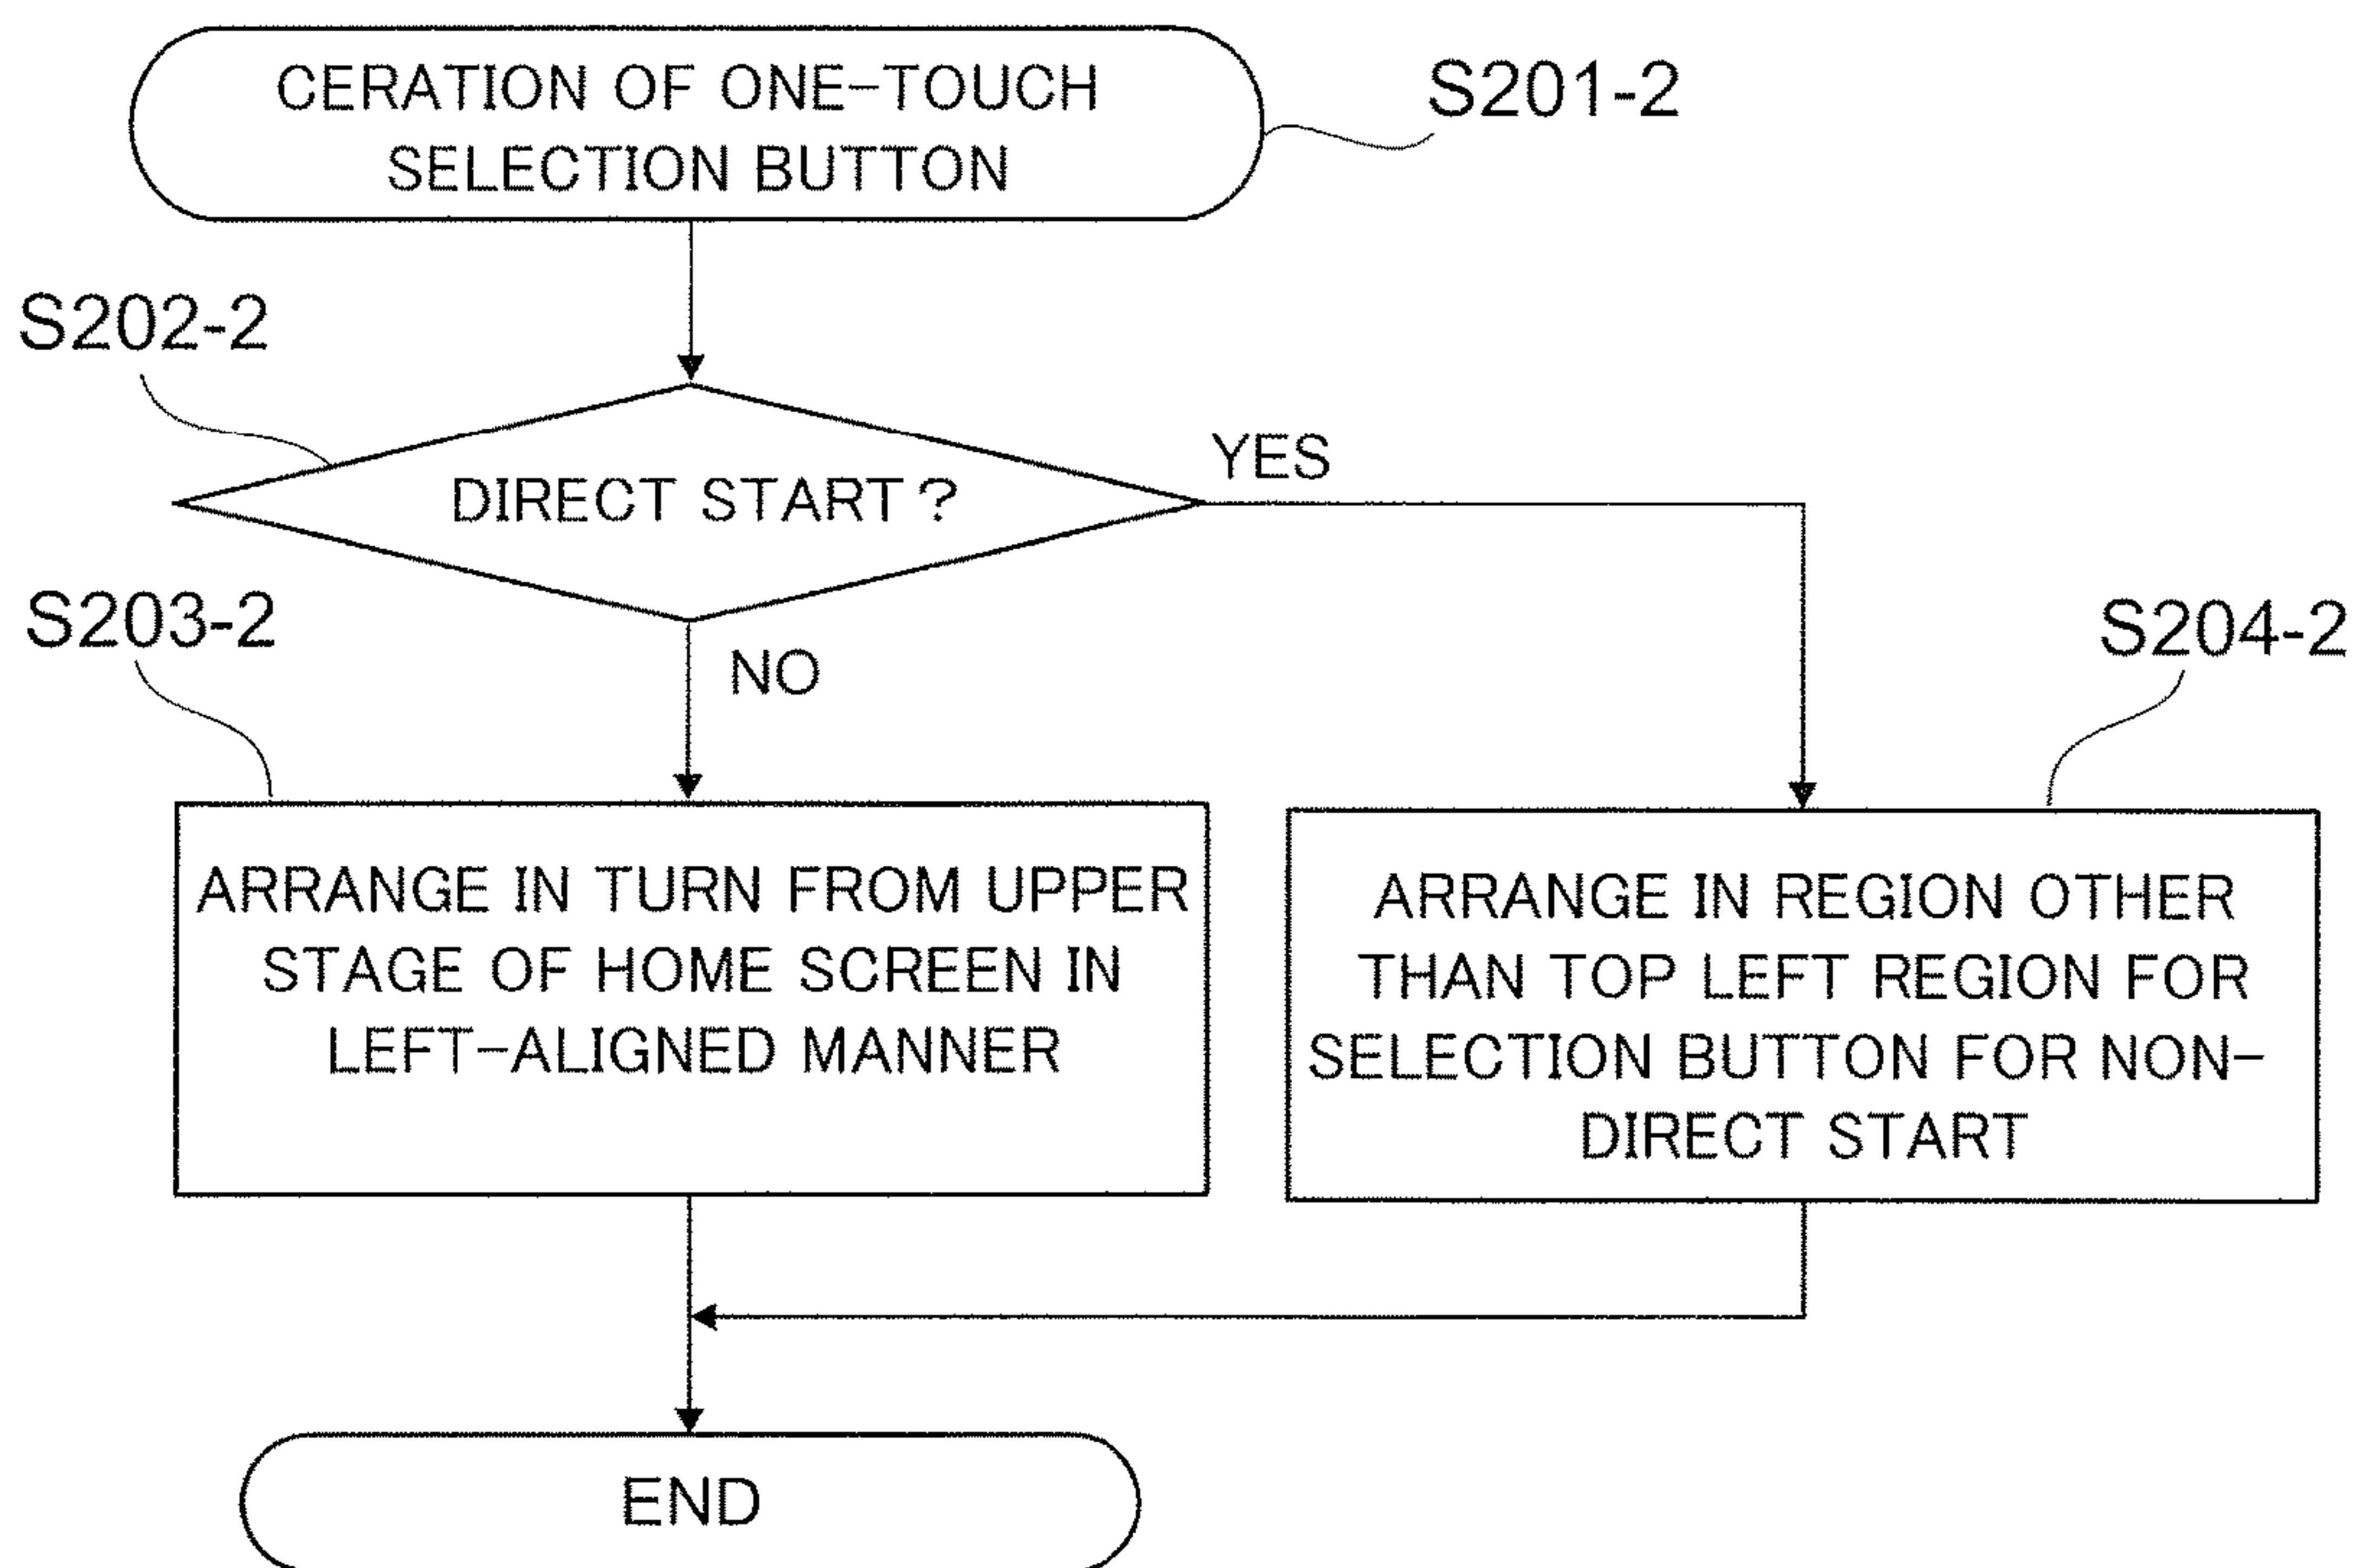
CERATION OF ONE-TOUCH SELECTION BUTTON

S201-2

S202-2

DIRECT START ?

YES

S203-2

NO

S204-2

ARRANGE IN TURN FROM UPPER STAGE OF HOME SCREEN IN LEFT-ALIGNED MANNER

ARRANGE IN REGION OTHER THAN TOP LEFT REGION FOR SELECTION BUTTON FOR NON-DIRECT START

END